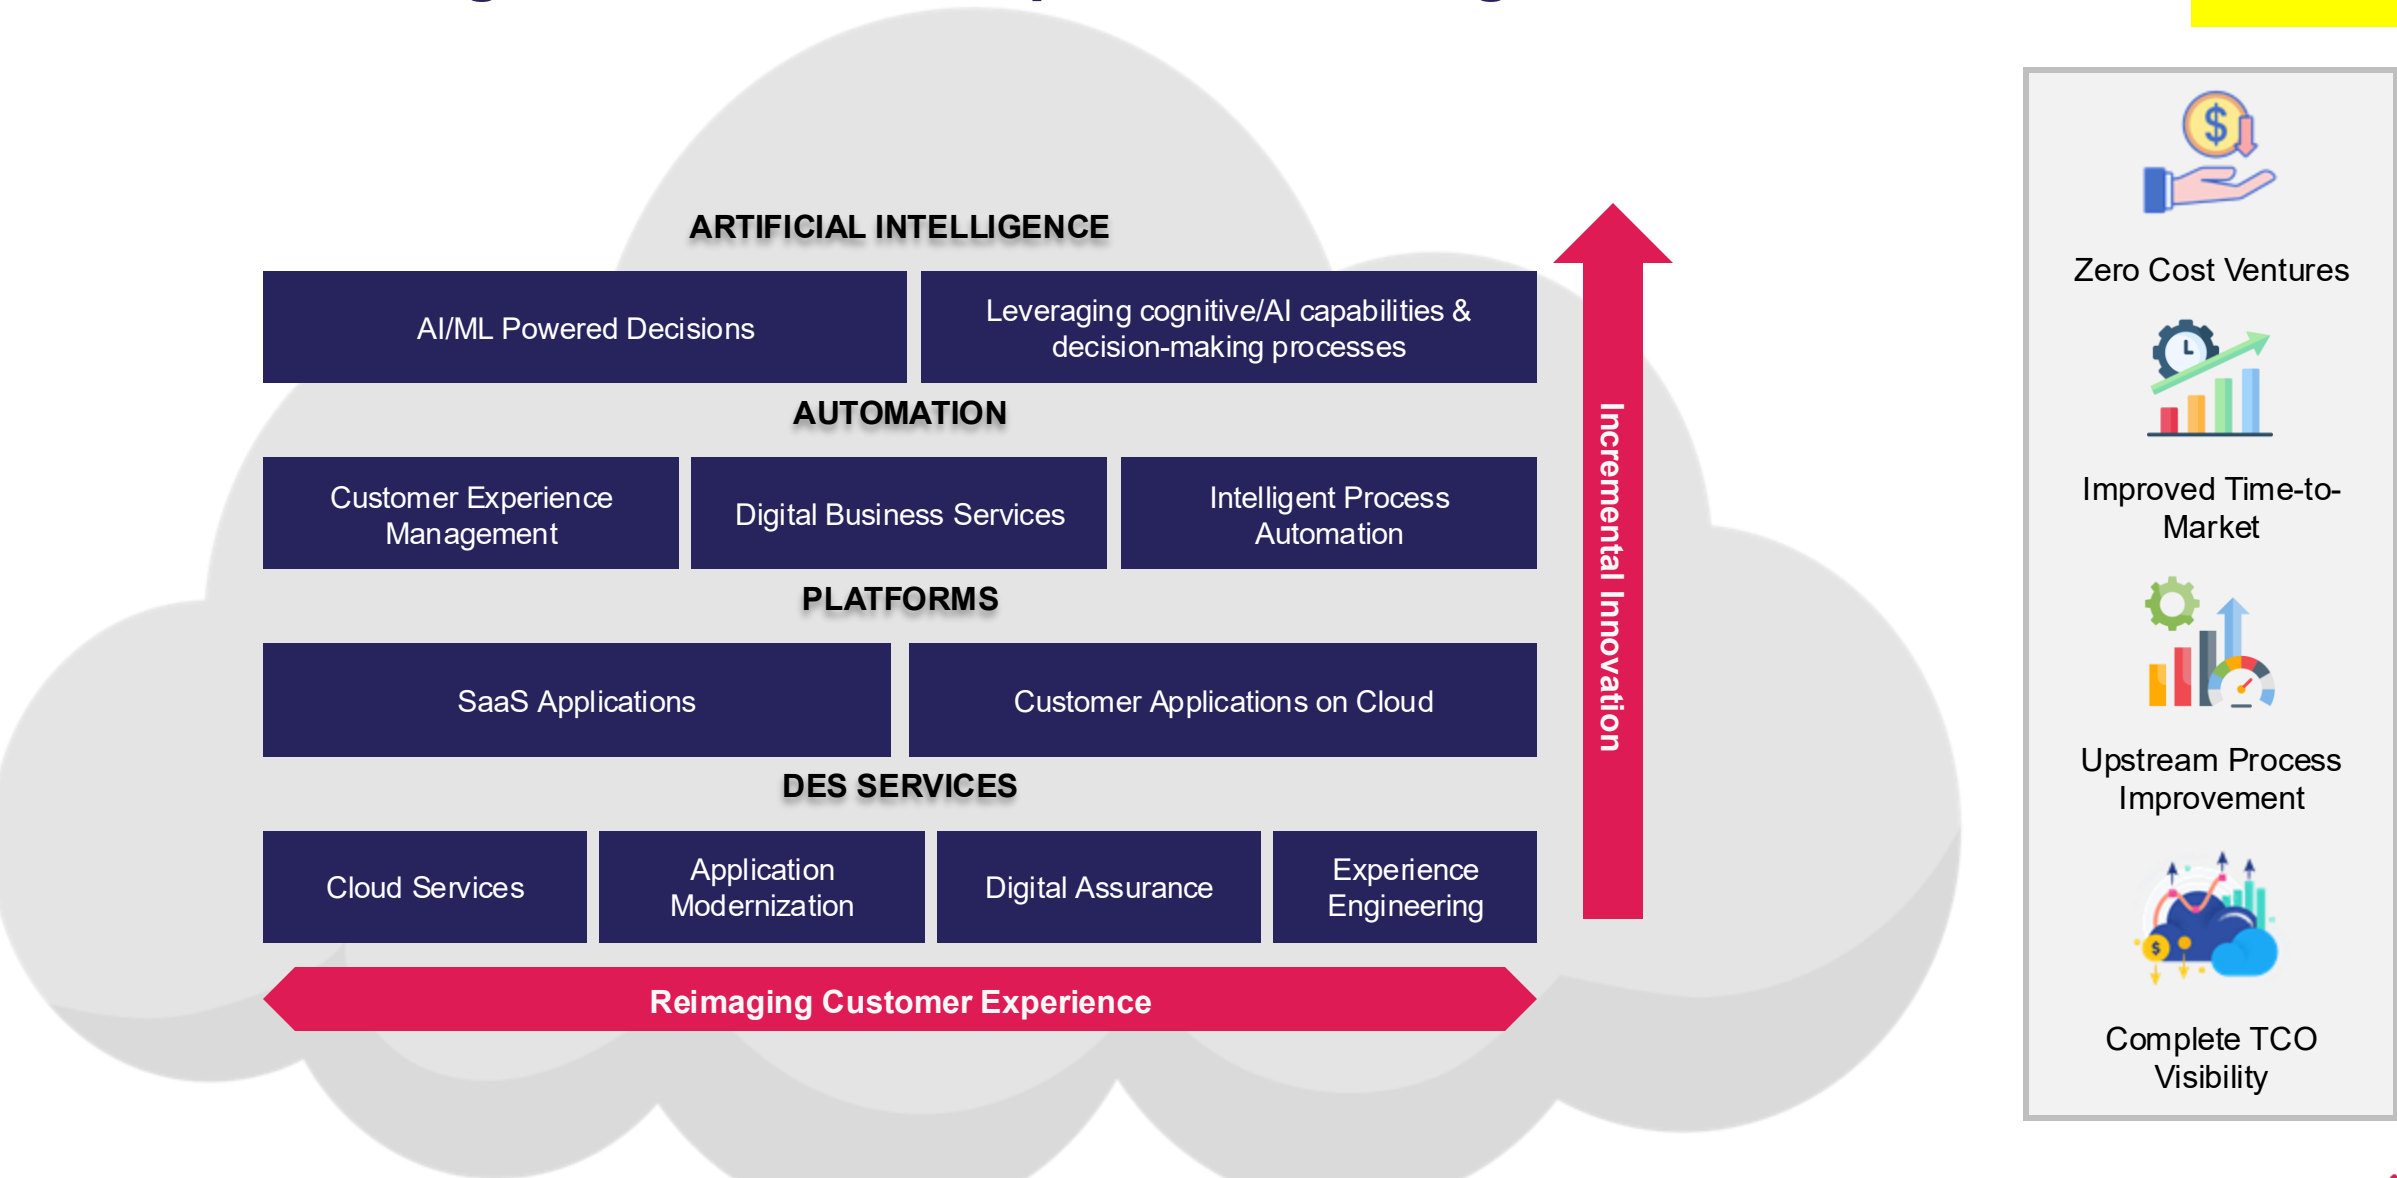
ARTIFICIAL INTELLIGENCE

AI/ML Powered Decisions

Leveraging cognitive/AI capabilities & decision-making processes

AUTOMATION

Customer Experience Management

Digital Business Services

Intelligent Process Automation

PLATFORMS

SaaS Applications

Customer Applications on Cloud

DES SERVICES

Cloud Services

Application Modernization

Digital Assurance

Experience Engineering

Reimaging Customer Experience

Incremental Innovation

Zero Cost Ventures

Improved Time-to-Market

Upstream Process Improvement

Complete TCO Visibility